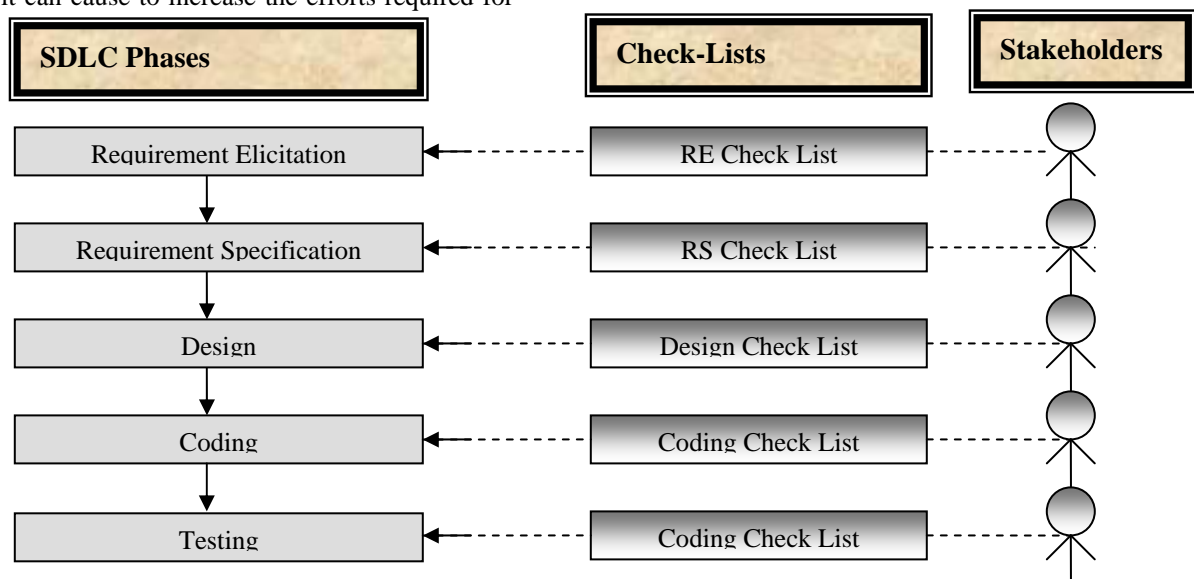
it can cause to increase the efforts required for

SDLC Phases

Check-Lists

Stakeholders

Requirement Elicitation

RE Check List

Requirement Specification

RS Check List

Design

Design Check List

Coding

Coding Check List

Testing

Coding Check List